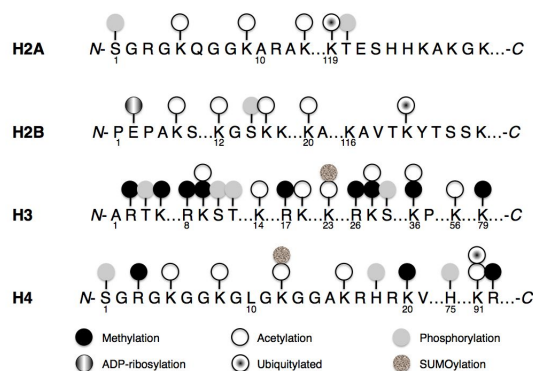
H2A N-SGRGKQGGKARAK...KTESHHKAKGK...-C
1 10 119

H2B N-PEPAKS...KGSKK...KA...KAVTKYTSSK...-C
1 12 20 116

H3 N-ARTK...RKST...K...R...K...RKS...K...P...K...K...-C
1 8 14 17 23 26 36 56 79

H4 N-SGRGKGGKGLGKGGAKRHRKV...H...KR...-C
1 20 75 91

Methylation
Acetylation
Phosphorylation
ADP-ribosylation
Ubiquitylated
SUMOylation